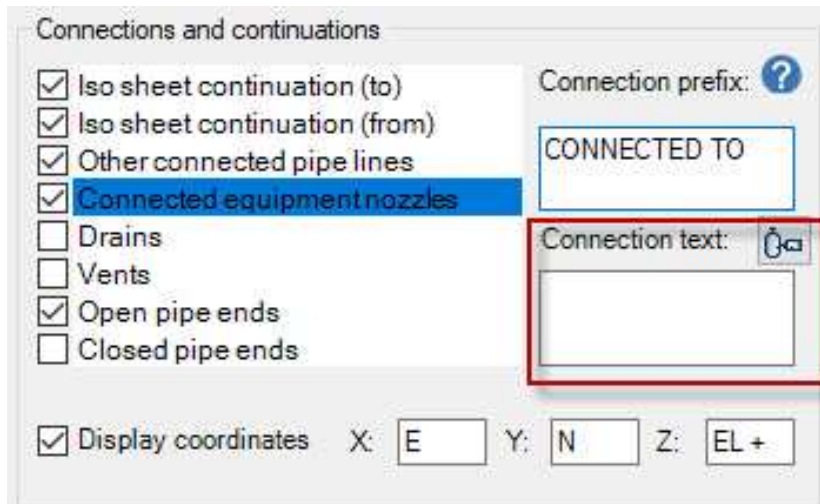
Connections and continuations

☑ Iso sheet continuation (to)
☑ Iso sheet continuation (from)
☑ Other connected pipe lines
☑ Connected equipment nozzles
☐ Drains
☐ Vents
☑ Open pipe ends
☐ Closed pipe ends

Connection prefix:

CONNECTED TO

Connection text:

☑ Display coordinates X: E Y: N Z: EL +